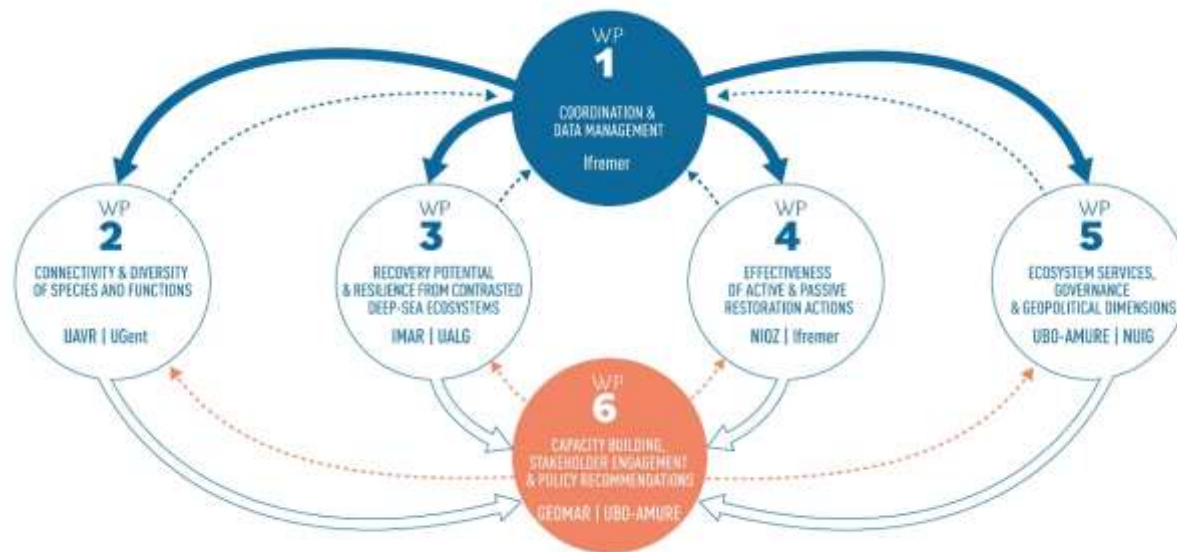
WP
1
COORDINATION & DATA MANAGEMENT
Ifremer

WP
2
CONNECTIVITY & DIVERSITY OF SPECIES AND FUNCTIONS
UAVR | UGent

WP
3
RECOVERY POTENTIAL & RESILIENCE FROM CONTRASTED DEEP-SEA ECOSYSTEMS
IMAR | UALG

WP
4
EFFECTIVENESS OF ACTIVE & PASSIVE RESTORATION ACTIONS
NIOZ | Ifremer

WP
5
ECOSYSTEM SERVICES, GOVERNANCE & GEOPOLITICAL DIMENSIONS
UBO-AMURE | NUIG

WP
6
CAPACITY BUILDING, STAKEHOLDER ENGAGEMENT & POLICY RECOMMENDATIONS
GEOMAR | UBO-AMURE